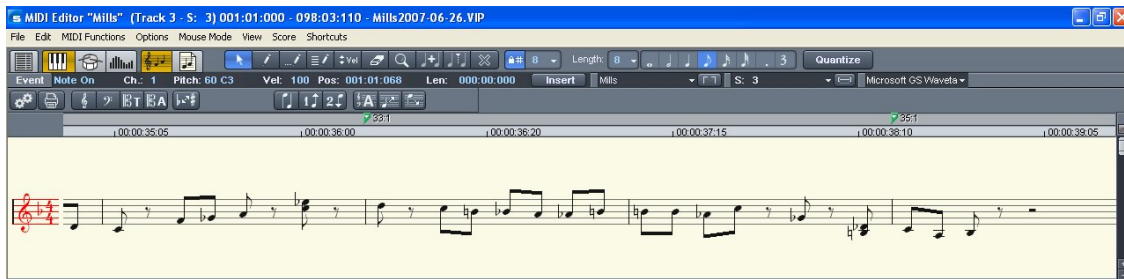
MIDI Editor "Mills" (Track 3 - S: 3) 001:01:000 - 098:03:110 - Mills2007-06-26.VIP

File Edit MIDI Functions Options Mouse Mode View Score Shortcuts

Vel 8 Length: 8 3 Quantize

Event Note On Ch.: 1 Pitch: 60 C3 Vel: 100 Pos: 001:01:068 Len: 000:00:000 Insert Mills S: 3 Microsoft GS Waveta

1 2

33:1 35:1

00:00:35:05 00:00:36:00 00:00:36:20 00:00:37:15 00:00:38:10 00:00:39:05